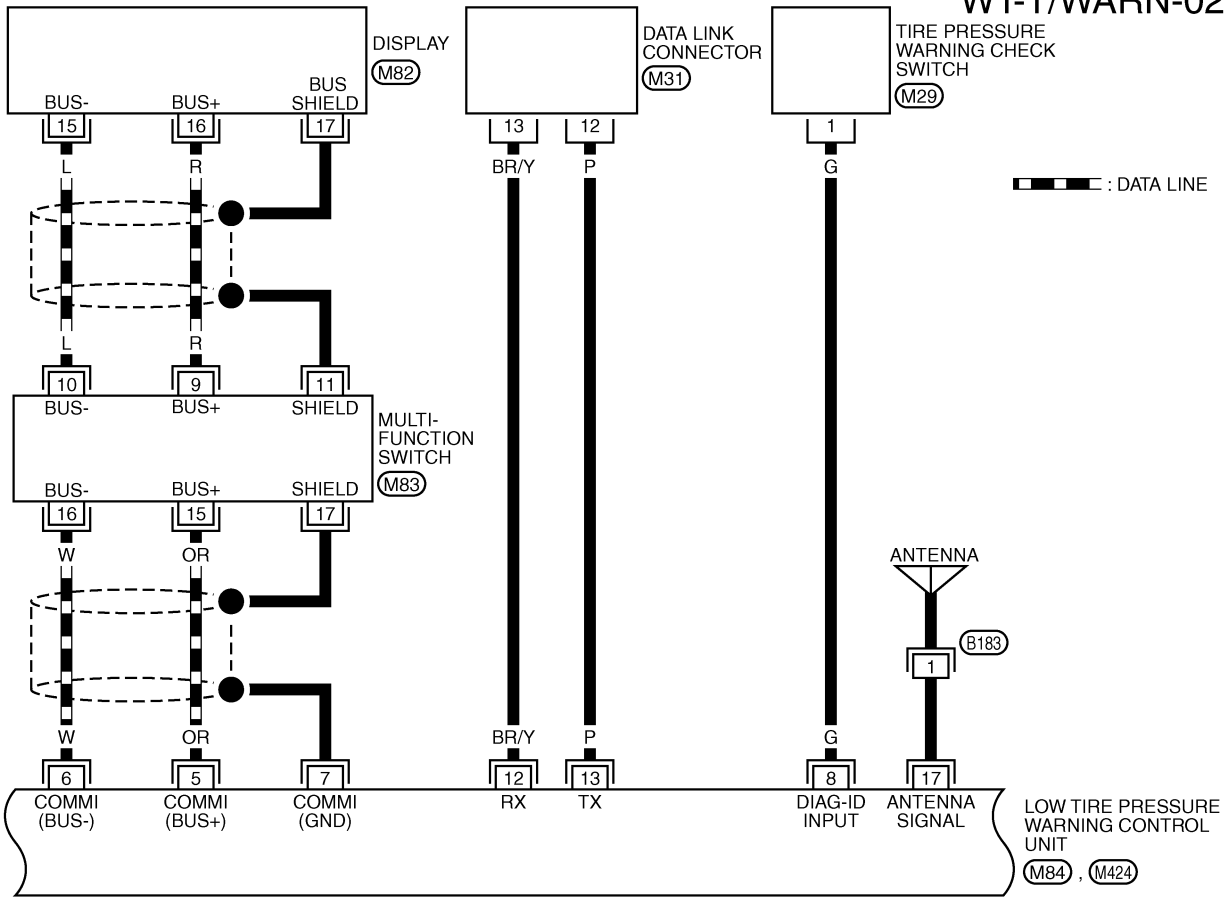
WT-T/WARN-02

DISPLAY
M82
BUS- BUS+ BUS SHIELD
15 16 17
L R

DATA LINK CONNECTOR
M31
13 12
BR/Y P

TIRE PRESSURE WARNING CHECK SWITCH
M29
1
G

: DATA LINE

L R
10 9 11
BUS- BUS+ SHIELD

MULTI-FUNCTION SWITCH
M83
BUS- BUS+ SHIELD
16 15 17
W OR

ANTENNA
B183
1

W OR BR/Y P G
6 5 7 12 13 8 17
COMMI (BUS-) COMMI (BUS+) COMMI (GND) RX TX DIAG-ID INPUT ANTENNA SIGNAL

LOW TIRE PRESSURE WARNING CONTROL UNIT
M84, M424